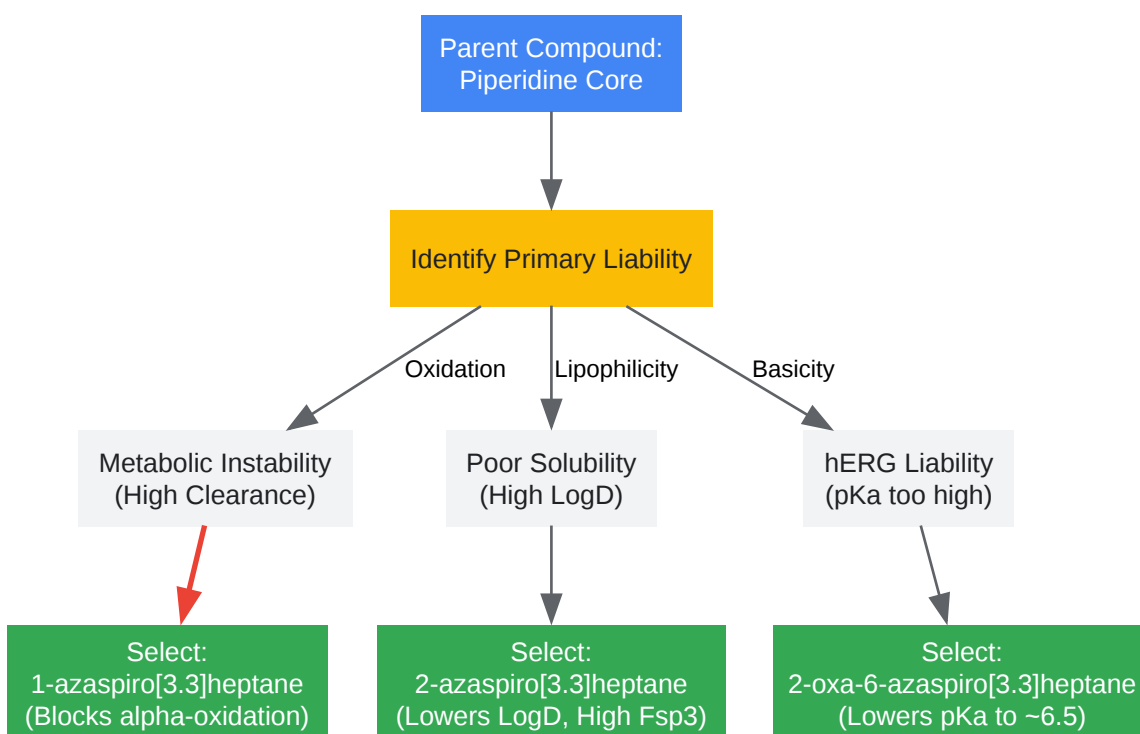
Parent Compound:
Piperidine Core

Identify Primary Liability

Oxidation

Lipophilicity

Basicity

Metabolic Instability
(High Clearance)

Poor Solubility
(High LogD)

hERG Liability
(pKa too high)

Select:
1-azaspiro[3.3]heptane
(Blocks alpha-oxidation)

Select:
2-azaspiro[3.3]heptane
(Lowers LogD, High Fsp3)

Select:
2-oxa-6-azaspiro[3.3]heptane
(Lowers pKa to ~6.5)